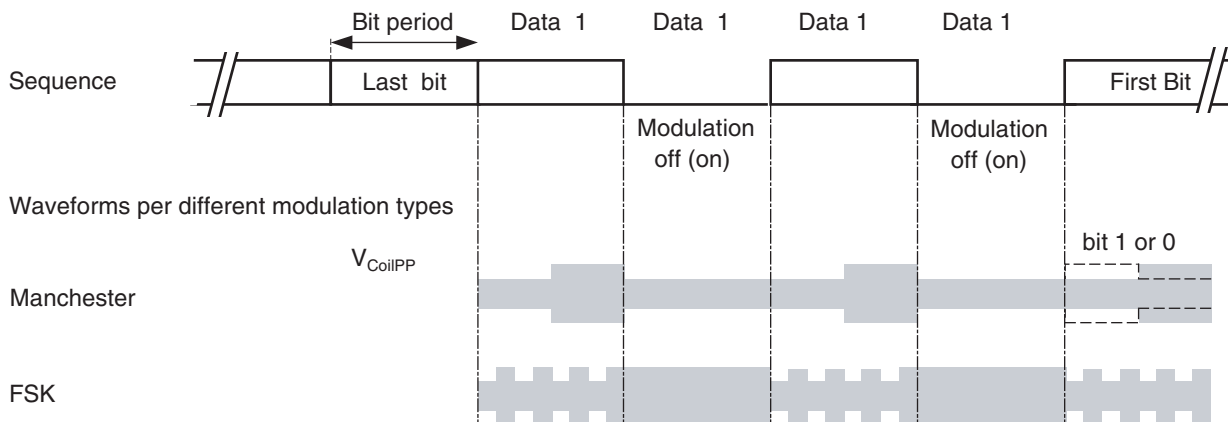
Bit period

Data 1

Data 1

Data 1

Data 1

Sequence

Last bit

First Bit

Modulation off (on)

Modulation off (on)

Waveforms per different modulation types

$V_{CoilPP}$

bit 1 or 0

Manchester

FSK